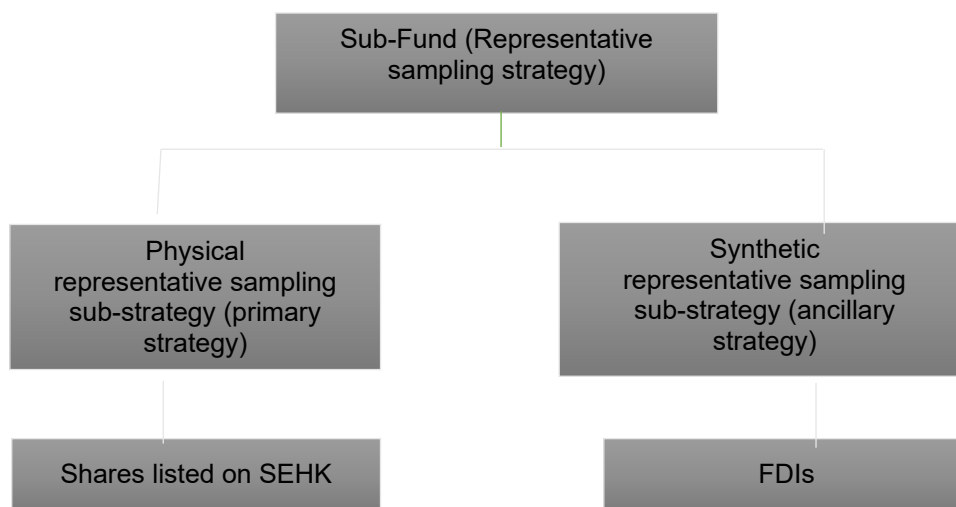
Sub-Fund (Representative sampling strategy)

Physical representative sampling sub-strategy (primary strategy)

Synthetic representative sampling sub-strategy (ancillary strategy)

Shares listed on SEHK

FDIs